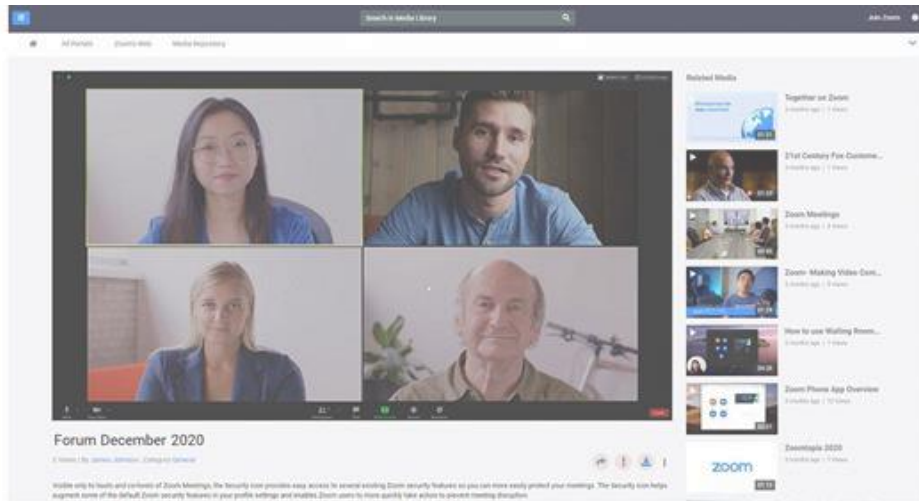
Search in Media Library

Join Zoom

All Portals   Zoom's Web   Media Repository

Forum December 2020

2 Views | By: James Johnson . Category General

Visible only to hosts and co-hosts of Zoom Meetings, the Security icon provides easy access to several existing Zoom security features so you can more easily protect your meetings. The Security icon helps augment some of the default Zoom security features in your profile settings and enables Zoom users to more quickly take action to prevent meeting disruption.

Related Media

Together on Zoom
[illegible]

21st Century Fox Custome...
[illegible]

Zoom Meetings
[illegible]

Zoom- Making Video Com...
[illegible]

How to use Waiting Room...
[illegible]

Zoom Phone App Overview
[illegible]

Zoomtopia 2020
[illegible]

zoom